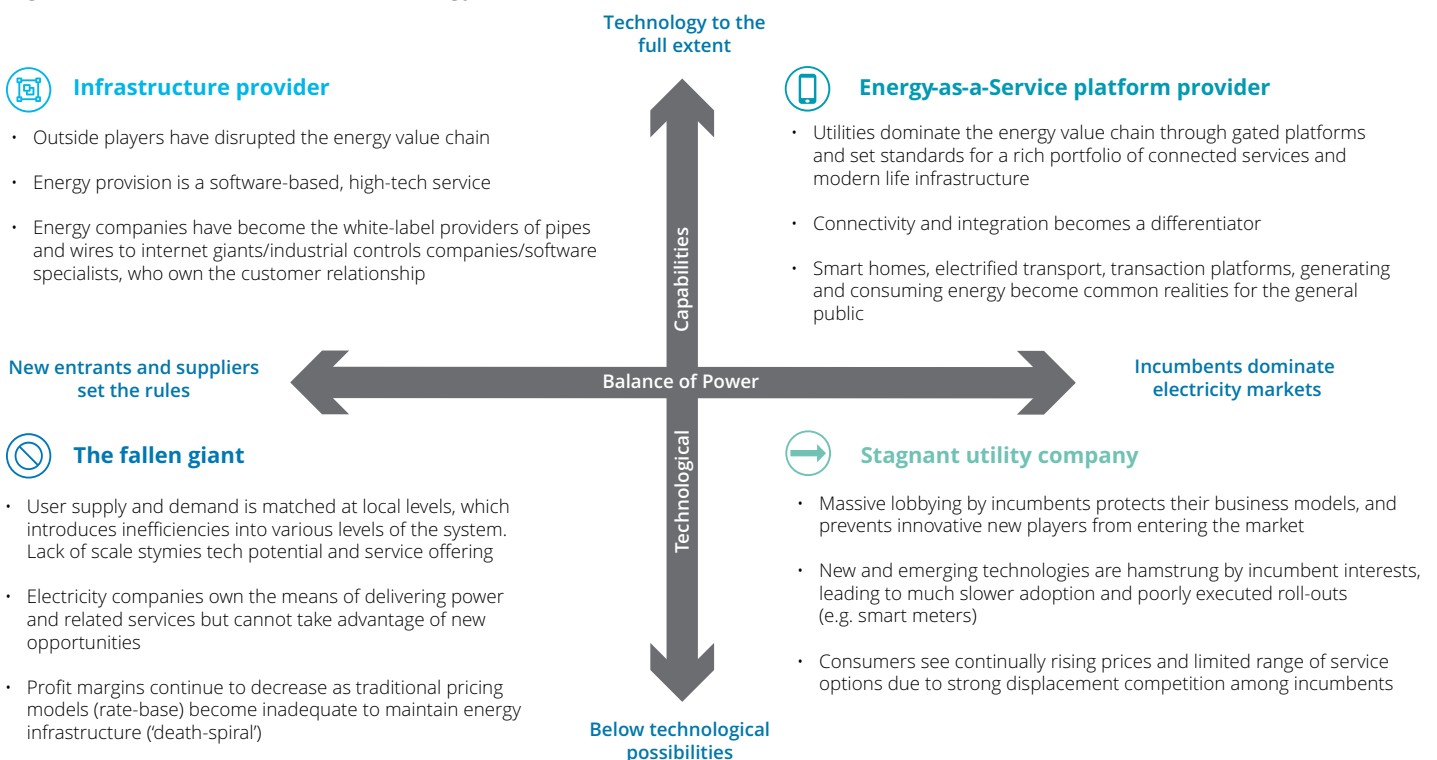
Technology to the full extent

Infrastructure provider

• Outside players have disrupted the energy value chain

• Energy provision is a software-based, high-tech service

• Energy companies have become the white-label providers of pipes and wires to internet giants/industrial controls companies/software specialists, who own the customer relationship

Energy-as-a-Service platform provider

• Utilities dominate the energy value chain through gated platforms and set standards for a rich portfolio of connected services and modern life infrastructure

• Connectivity and integration becomes a differentiator

• Smart homes, electrified transport, transaction platforms, generating and consuming energy become common realities for the general public

Capabilities

New entrants and suppliers set the rules

Balance of Power

Incumbents dominate electricity markets

Technological

The fallen giant

• User supply and demand is matched at local levels, which introduces inefficiencies into various levels of the system. Lack of scale stymies tech potential and service offering

• Electricity companies own the means of delivering power and related services but cannot take advantage of new opportunities

• Profit margins continue to decrease as traditional pricing models (rate-base) become inadequate to maintain energy infrastructure ('death-spiral')

Stagnant utility company

• Massive lobbying by incumbents protects their business models, and prevents innovative new players from entering the market

• New and emerging technologies are hamstrung by incumbent interests, leading to much slower adoption and poorly executed roll-outs (e.g. smart meters)

• Consumers see continually rising prices and limited range of service options due to strong displacement competition among incumbents

Below technological possibilities